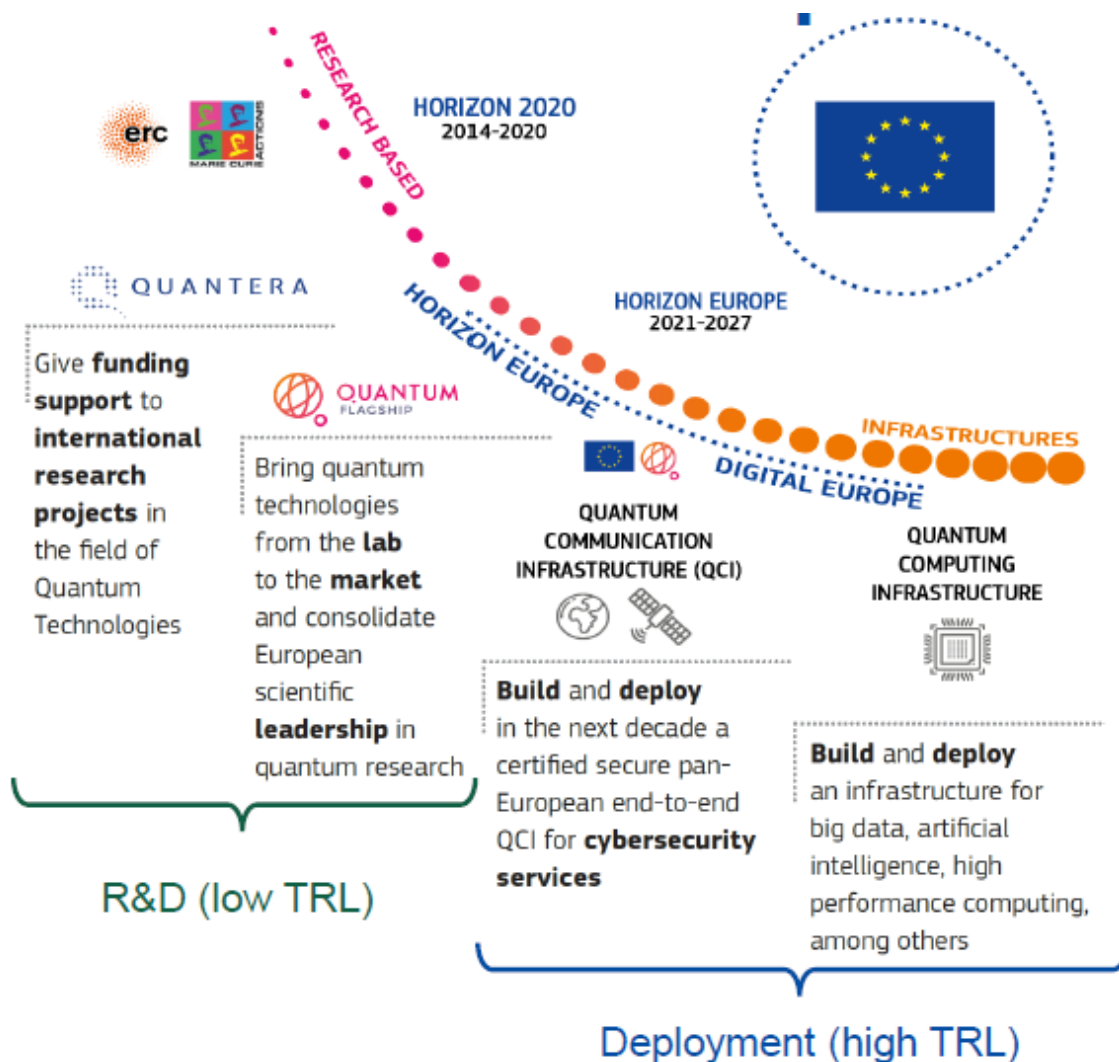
RESEARCH BASED

HORIZON 2020
2014-2020

erc

MARIE CURIE ACTIONS

QUANTERA

HORIZON EUROPE
2021-2027

HORIZON EUROPE

Give **funding support** to **international research projects** in the field of Quantum Technologies

QUANTUM FLAGSHIP

Bring quantum technologies from the **lab** to the **market** and consolidate European scientific **leadership** in quantum research

INFRASTRUCTURES

DIGITAL EUROPE

QUANTUM COMMUNICATION INFRASTRUCTURE (QCI)

QUANTUM COMPUTING INFRASTRUCTURE

**Build** and **deploy** in the next decade a certified secure pan-European end-to-end QCI for **cybersecurity services**

**Build** and **deploy** an infrastructure for big data, artificial intelligence, high performance computing, among others

R&D (low TRL)

Deployment (high TRL)